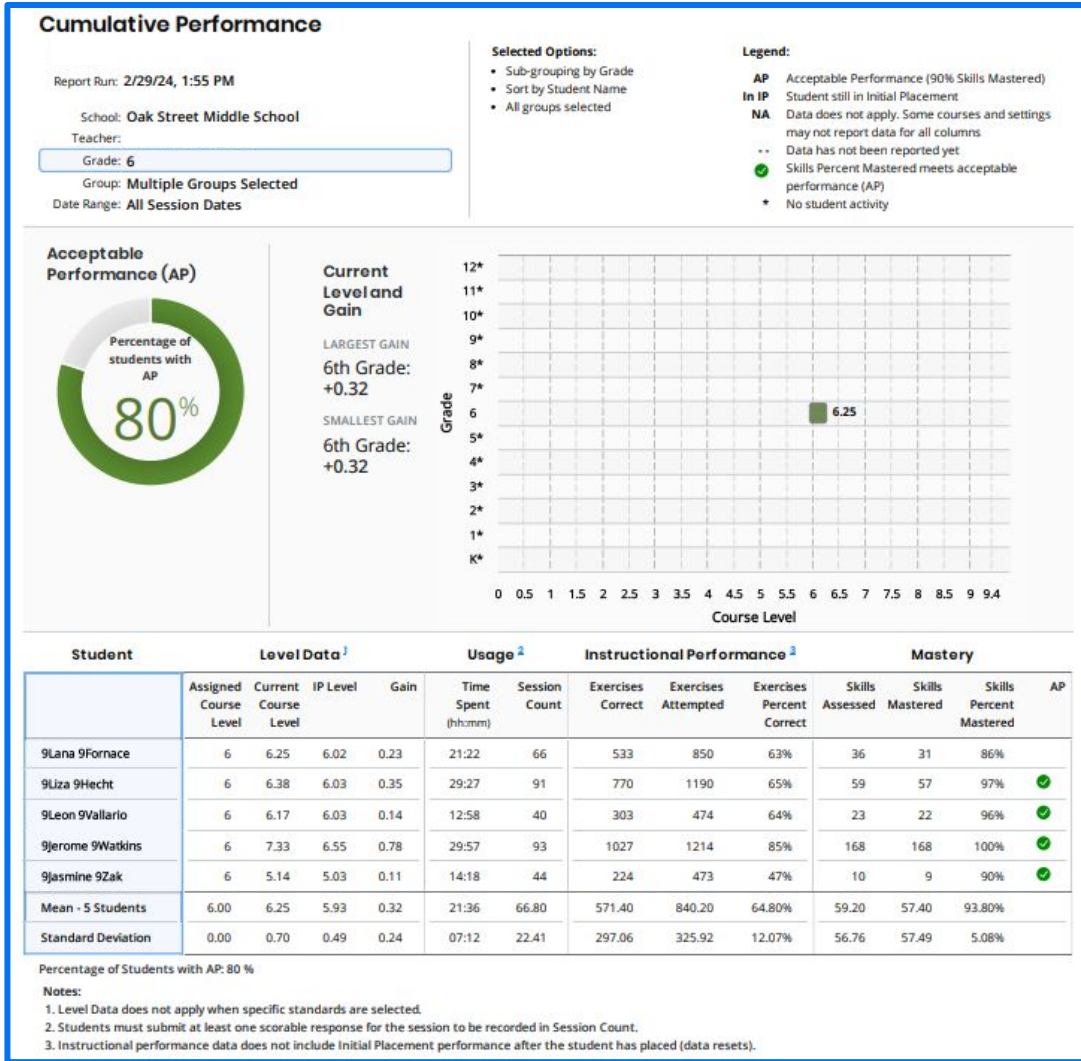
Cumulative Performance

Report Run: 2/29/24, 1:55 PM
School: Oak Street Middle School
Teacher:
Grade: 6
Group: Multiple Groups Selected
Date Range: All Session Dates

Selected Options:
• Sub-grouping by Grade
• Sort by Student Name
• All groups selected

Legend:
AP Acceptable Performance (90% Skills Mastered)
In IP Student still in Initial Placement
NA Data does not apply. Some courses and settings may not report data for all columns
-- Data has not been reported yet
Skills Percent Mastered meets acceptable performance (AP)
* No student activity

Acceptable Performance (AP)

Percentage of students with AP
80%

Current Level and Gain

LARGEST GAIN
6th Grade: +0.32

SMALLEST GAIN
6th Grade: +0.32

Grade
12*
11*
10*
9*
8*
7*
6
5*
4*
3*
2*
1*
K*

6.25

0 0.5 1 1.5 2 2.5 3 3.5 4 4.5 5 5.5 6 6.5 7 7.5 8 8.5 9 9.4
Course Level

| Student | Level Data¹ | | | | Usage² | | Instructional Performance³ | | | Mastery | | | |
|---|---|---|---|---|---|---|---|---|---|---|---|---|---|
| | Assigned Course Level | Current Course Level | IP Level | Gain | Time Spent (hh:mm) | Session Count | Exercises Correct | Exercises Attempted | Exercises Percent Correct | Skills Assessed | Skills Mastered | Skills Percent Mastered | AP |
| 9Lana 9Fornace | 6 | 6.25 | 6.02 | 0.23 | 21:22 | 66 | 533 | 850 | 63% | 36 | 31 | 86% | |
| 9Liza 9Hecht | 6 | 6.38 | 6.03 | 0.35 | 29:27 | 91 | 770 | 1190 | 65% | 59 | 57 | 97% | ✓ |
| 9Leon 9Vallario | 6 | 6.17 | 6.03 | 0.14 | 12:58 | 40 | 303 | 474 | 64% | 23 | 22 | 96% | ✓ |
| 9Jerome 9Watkins | 6 | 7.33 | 6.55 | 0.78 | 29:57 | 93 | 1027 | 1214 | 85% | 168 | 168 | 100% | ✓ |
| 9Jasmine 9Zak | 6 | 5.14 | 5.03 | 0.11 | 14:18 | 44 | 224 | 473 | 47% | 10 | 9 | 90% | ✓ |
| Mean - 5 Students | 6.00 | 6.25 | 5.93 | 0.32 | 21:36 | 66.80 | 571.40 | 840.20 | 64.80% | 59.20 | 57.40 | 93.80% | |
| Standard Deviation | 0.00 | 0.70 | 0.49 | 0.24 | 07:12 | 22.41 | 297.06 | 325.92 | 12.07% | 56.76 | 57.49 | 5.08% | |

Percentage of Students with AP: 80 %

Notes:
1. Level Data does not apply when specific standards are selected.
2. Students must submit at least one scorable response for the session to be recorded in Session Count.
3. Instructional performance data does not include Initial Placement performance after the student has placed (data resets).